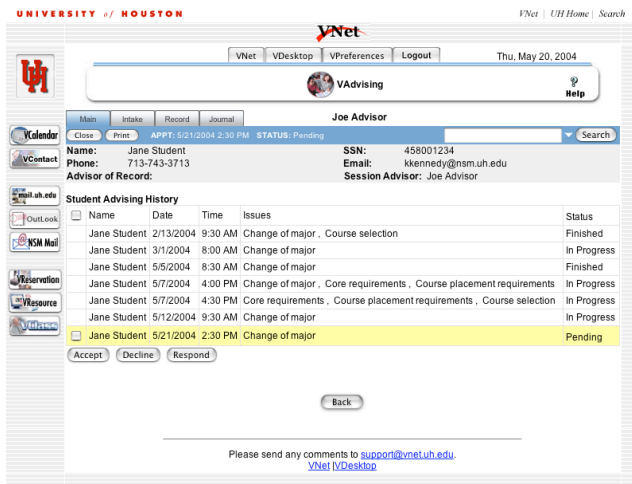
UNIVERSITY of HOUSTON

VNet | UH Home | Search

VNet

VNet | VDesktop | VPreferences | Logout

Thu, May 20, 2004

UH

VAdvising

Help

VCalendar
VContact
mail.uh.edu
OutLook
NSM Mail
VReservation
VResource
VClass

Main | Intake | Record | Journal

Joe Advisor

Close | Print | APPT: 5/21/2004 2:30 PM STATUS: Pending

Search

Name: Jane Student
Phone: 713-743-3713
Advisor of Record:

SSN: 458001234
Email: kkennedy@nsm.uh.edu
Session Advisor: Joe Advisor

Student Advising History

| | Name | Date | Time | Issues | Status |
|---|---|---|---|---|---|
| | Jane Student | 2/13/2004 | 9:30 AM | Change of major , Course selection | Finished |
| | Jane Student | 3/1/2004 | 8:00 AM | Change of major | In Progress |
| | Jane Student | 5/5/2004 | 8:30 AM | Change of major | Finished |
| | Jane Student | 5/7/2004 | 4:00 PM | Change of major , Core requirements , Course placement requirements | In Progress |
| | Jane Student | 5/7/2004 | 4:30 PM | Core requirements , Course placement requirements , Course selection | In Progress |
| | Jane Student | 5/12/2004 | 9:30 AM | Change of major | In Progress |
| | Jane Student | 5/21/2004 | 2:30 PM | Change of major | Pending |

Accept | Decline | Respond

Back

Please send any comments to support@vnet.uh.edu.
VNet |VDesktop